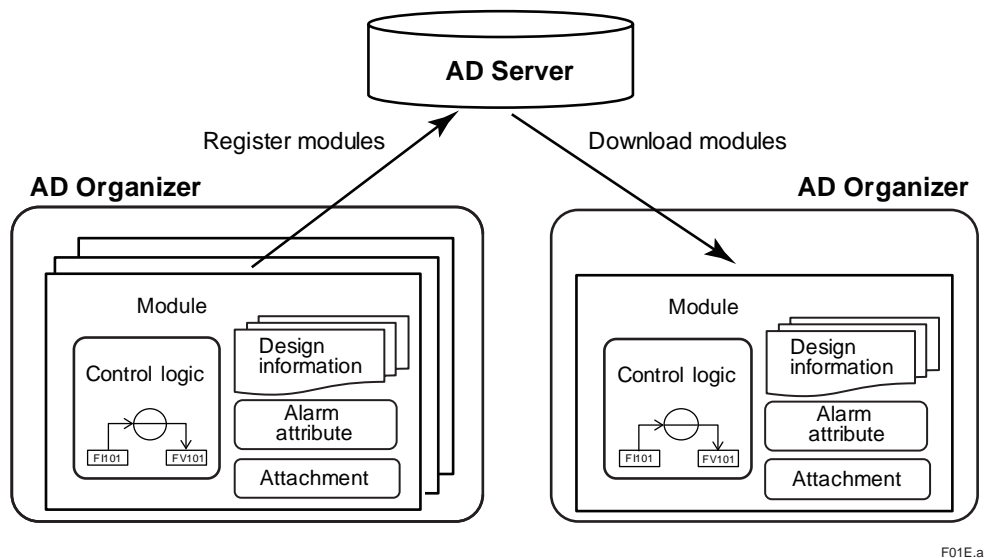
AD Server

Register modules

Download modules

AD Organizer

Module

Control logic

FI101

FV101

Design information

Alarm attribute

Attachment

AD Organizer

Module

Control logic

FI101

FV101

Design information

Alarm attribute

Attachment

F01E.a